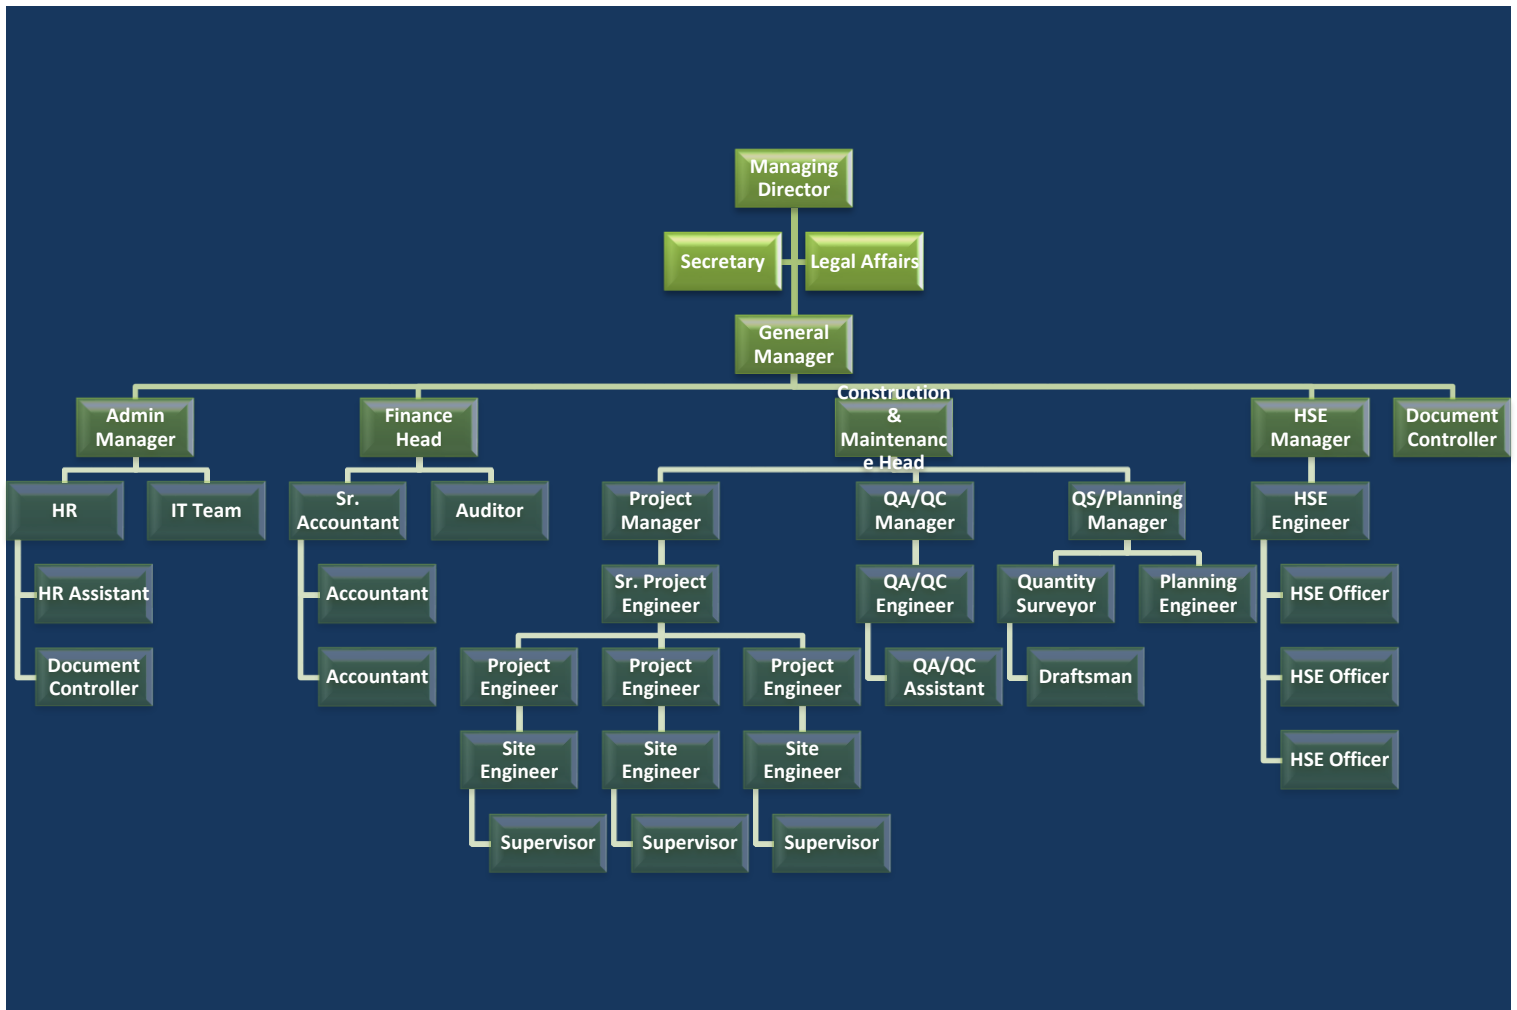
Managing Director

Secretary

Legal Affairs

General Manager

Admin Manager

Finance Head

Construction & Maintenance Head

HSE Manager

Document Controller

HR

IT Team

Sr. Accountant

Auditor

Project Manager

QA/QC Manager

QS/Planning Manager

HSE Engineer

HR Assistant

Document Controller

Accountant

Accountant

Sr. Project Engineer

QA/QC Engineer

Quantity Surveyor

Planning Engineer

HSE Officer

HSE Officer

HSE Officer

Project Engineer

Project Engineer

Project Engineer

QA/QC Assistant

Draftsman

Site Engineer

Site Engineer

Site Engineer

Supervisor

Supervisor

Supervisor